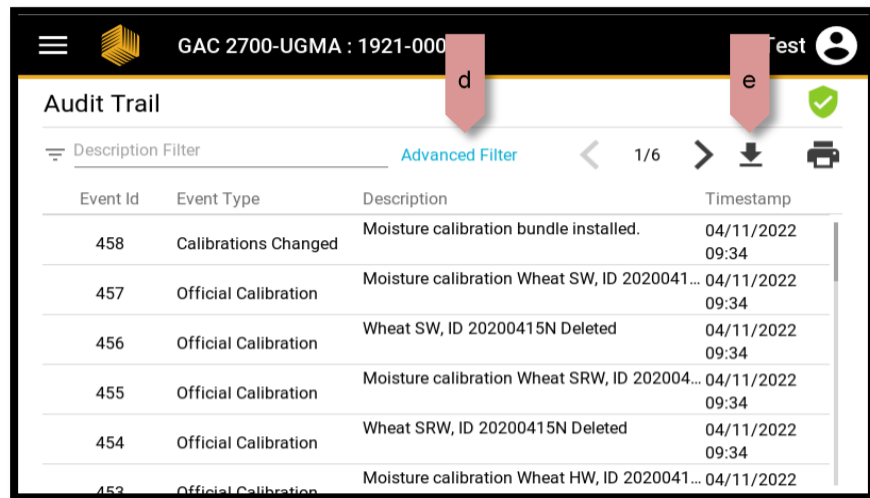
GAC 2700-UGMA : 1921-000 d e Test

Audit Trail

Description Filter

Advanced Filter

1/6

| Event Id | Event Type | Description | Timestamp |
|---|---|---|---|
| 458 | Calibrations Changed | Moisture calibration bundle installed. | 04/11/2022 09:34 |
| 457 | Official Calibration | Moisture calibration Wheat SW, ID 2020041... | 04/11/2022 09:34 |
| 456 | Official Calibration | Wheat SW, ID 20200415N Deleted | 04/11/2022 09:34 |
| 455 | Official Calibration | Moisture calibration Wheat SRW, ID 202004... | 04/11/2022 09:34 |
| 454 | Official Calibration | Wheat SRW, ID 20200415N Deleted | 04/11/2022 09:34 |
| 453 | Official Calibration | Moisture calibration Wheat HW, ID 2020041... | 04/11/2022 |